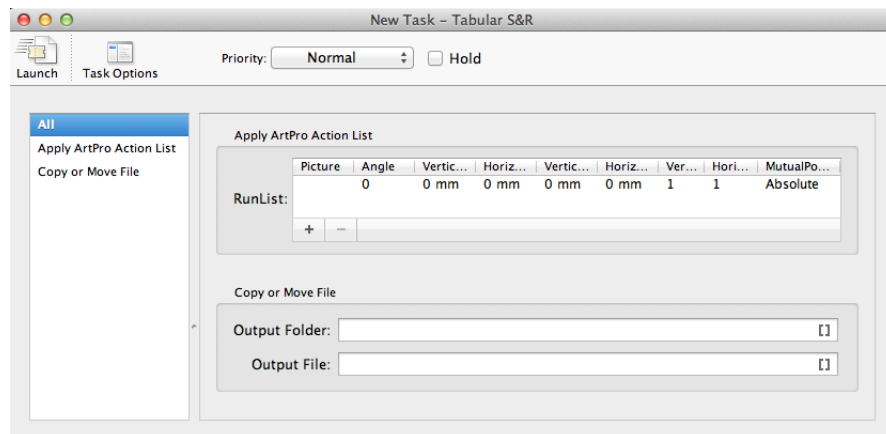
New Task – Tabular S&R

Launch
Task Options

Priority: Normal
Hold

All
Apply ArtPro Action List
Copy or Move File

Apply ArtPro Action List

RunList:

| Picture | Angle | Vertic... | Horiz... | Vertic... | Horiz... | Ver... | Hori... | MutualPo... |
|---|---|---|---|---|---|---|---|---|
| | 0 | 0 mm | 0 mm | 0 mm | 0 mm | 1 | 1 | Absolute |

+ −

Copy or Move File

Output Folder: []

Output File: []